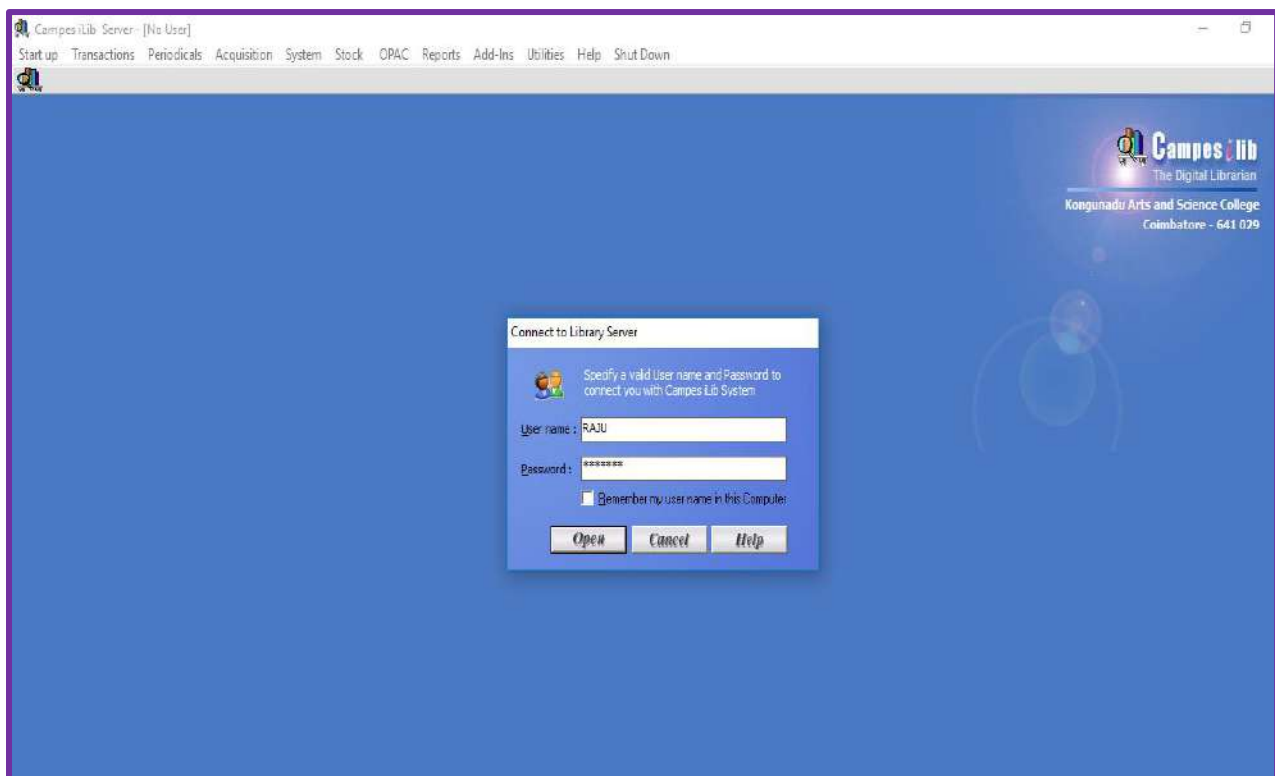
Campes iLib Server - [No User]

Start up Transactions Periodicals Acquisition System Stock OPAC Reports Add-Ins Utilities Help Shut Down

Campes iLib
The Digital Librarian
Kongunadu Arts and Science College
Coimbatore - 641 029

Connect to Library Server

Specify a valid User name and Password to connect you with Campes iLib System

User name : RAJU

Password : *******

Remember my user name in this Computer

Open Cancel Help